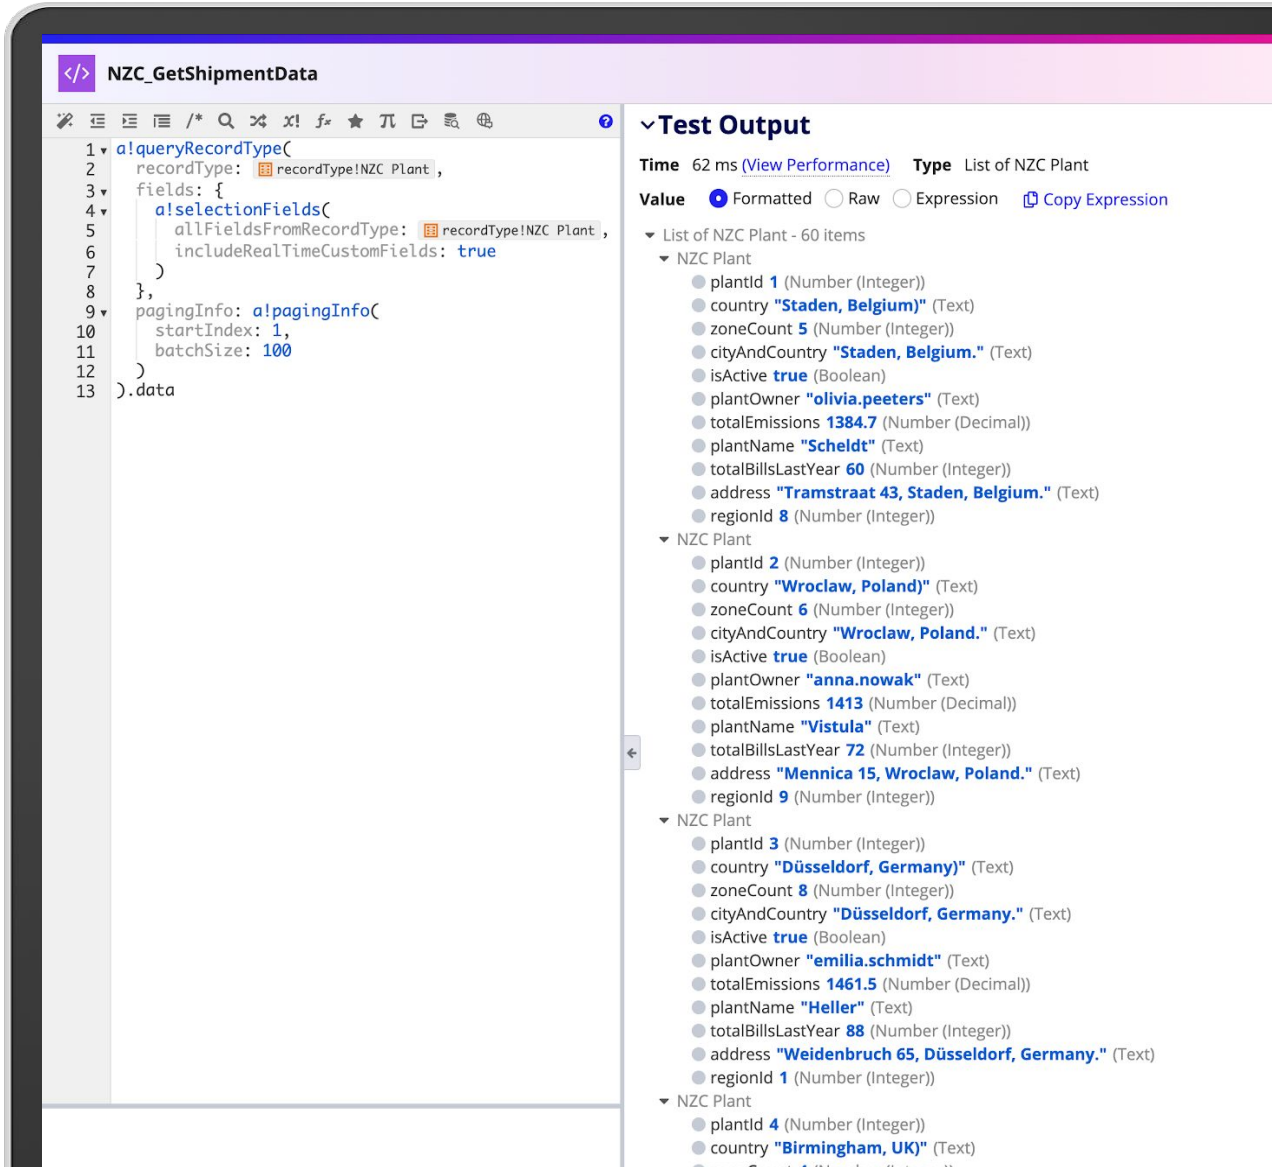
NZC_GetShipmentData

1 a!queryRecordType(
2 recordType: recordType!NZC Plant ,
3 fields: {
4 a!selectionFields(
5 allFieldsFromRecordType: recordType!NZC Plant ,
6 includeRealTimeCustomFields: true
7 )
8 },
9 pagingInfo: a!pagingInfo(
10 startIndex: 1,
11 batchSize: 100
12 )
13 ).data

Test Output

Time 62 ms (View Performance) Type List of NZC Plant

Value Formatted Raw Expression Copy Expression

List of NZC Plant - 60 items
NZC Plant
plantId 1 (Number (Integer))
country "Staden, Belgium)" (Text)
zoneCount 5 (Number (Integer))
cityAndCountry "Staden, Belgium." (Text)
isActive true (Boolean)
plantOwner "olivia.peeters" (Text)
totalEmissions 1384.7 (Number (Decimal))
plantName "Scheldt" (Text)
totalBillsLastYear 60 (Number (Integer))
address "Tramstraat 43, Staden, Belgium." (Text)
regionId 8 (Number (Integer))
NZC Plant
plantId 2 (Number (Integer))
country "Wroclaw, Poland)" (Text)
zoneCount 6 (Number (Integer))
cityAndCountry "Wroclaw, Poland." (Text)
isActive true (Boolean)
plantOwner "anna.nowak" (Text)
totalEmissions 1413 (Number (Decimal))
plantName "Vistula" (Text)
totalBillsLastYear 72 (Number (Integer))
address "Mennica 15, Wroclaw, Poland." (Text)
regionId 9 (Number (Integer))
NZC Plant
plantId 3 (Number (Integer))
country "Düsseldorf, Germany)" (Text)
zoneCount 8 (Number (Integer))
cityAndCountry "Düsseldorf, Germany." (Text)
isActive true (Boolean)
plantOwner "emilia.schmidt" (Text)
totalEmissions 1461.5 (Number (Decimal))
plantName "Heller" (Text)
totalBillsLastYear 88 (Number (Integer))
address "Weidenbruch 65, Düsseldorf, Germany." (Text)
regionId 1 (Number (Integer))
NZC Plant
plantId 4 (Number (Integer))
country "Birmingham, UK)" (Text)
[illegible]